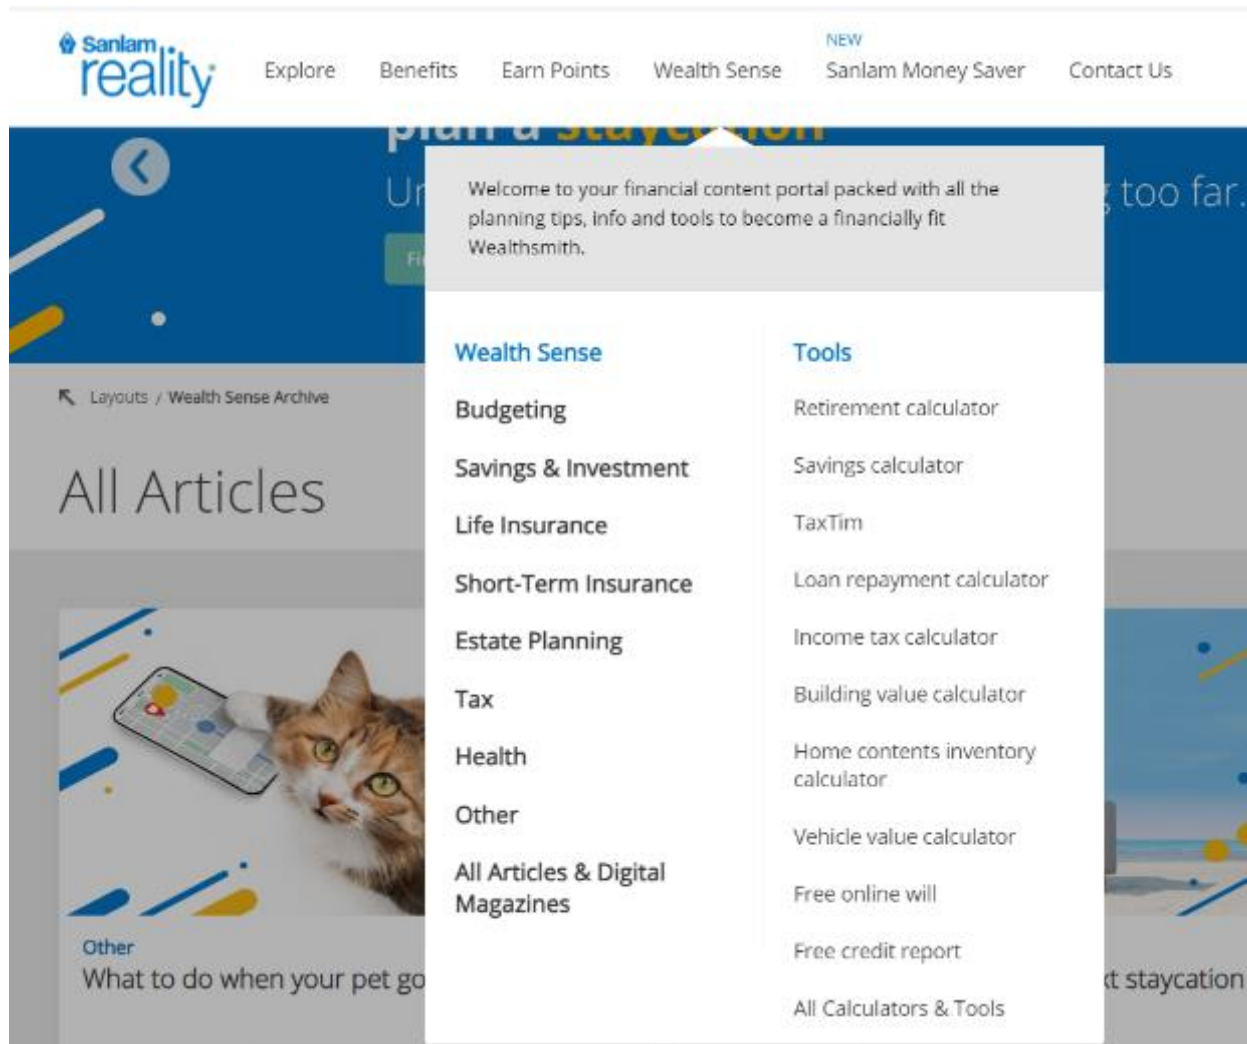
Sanlam reality

Explore Benefits Earn Points Wealth Sense NEW Sanlam Money Saver Contact Us

plan a staycation

Ur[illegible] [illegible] too far.

Fi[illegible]

Welcome to your financial content portal packed with all the planning tips, info and tools to become a financially fit Wealthsmith.

Wealth Sense

Budgeting

Savings & Investment

Life Insurance

Short-Term Insurance

Estate Planning

Tax

Health

Other

All Articles & Digital Magazines

Tools

Retirement calculator

Savings calculator

TaxTim

Loan repayment calculator

Income tax calculator

Building value calculator

Home contents inventory calculator

Vehicle value calculator

Free online will

Free credit report

All Calculators & Tools

Layouts / Wealth Sense Archive

All Articles

Other

What to do when your pet go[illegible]

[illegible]t staycation